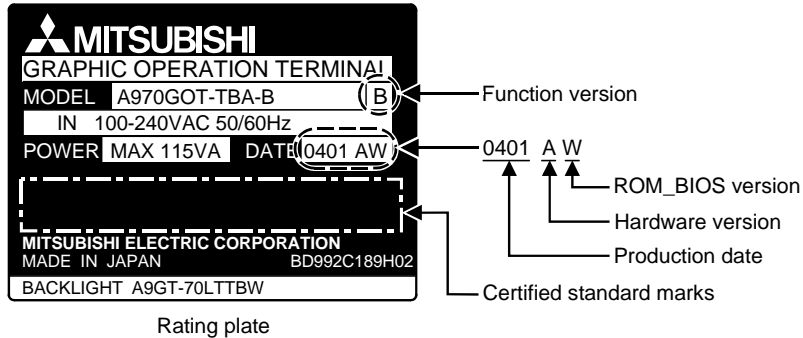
MITSUBISHI
GRAPHIC OPERATION TERMINAL
MODEL A970GOT-TBA-B B
IN 100-240VAC 50/60Hz
POWER MAX 115VA DATE 0401 AW
MITSUBISHI ELECTRIC CORPORATION
MADE IN JAPAN BD992C189H02
BACKLIGHT A9GT-70LTTBW

Function version

0401 A W
ROM_BIOS version
Hardware version
Production date
Certified standard marks

Rating plate